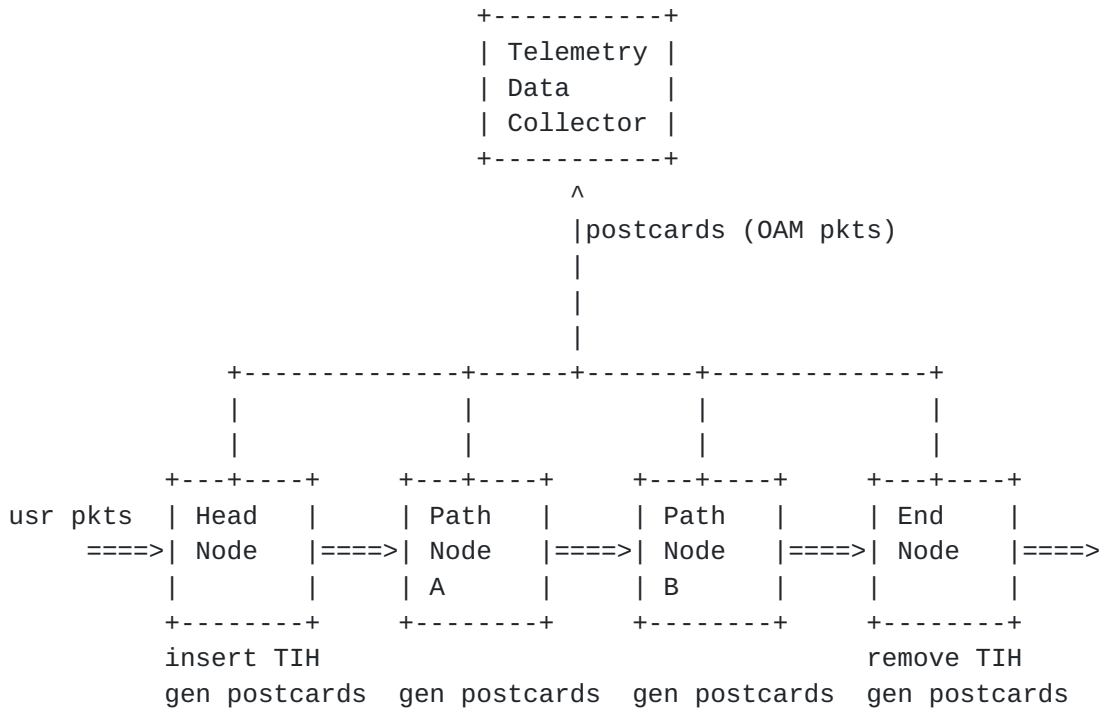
Telemetry Data Collector

postcards (OAM pkts)

usr pkts ====> Head Node ====> Path Node A ====> Path Node B ====> End Node ====>

insert TIH
gen postcards

gen postcards

gen postcards

remove TIH
gen postcards